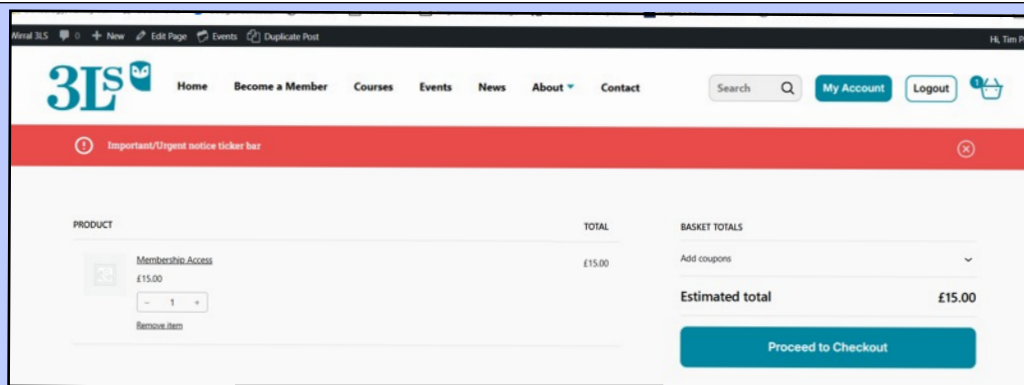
Wirral 3LS 0 + New Edit Page Events Duplicate Post

Hi, Tim P

3LS

Home Become a Member Courses Events News About Contact

Search

My Account

Logout

1

Important/Urgent notice ticker bar

PRODUCT

TOTAL

Membership Access

£15.00

− 1 +

Remove item

£15.00

BASKET TOTALS

Add coupons

Estimated total

£15.00

Proceed to Checkout